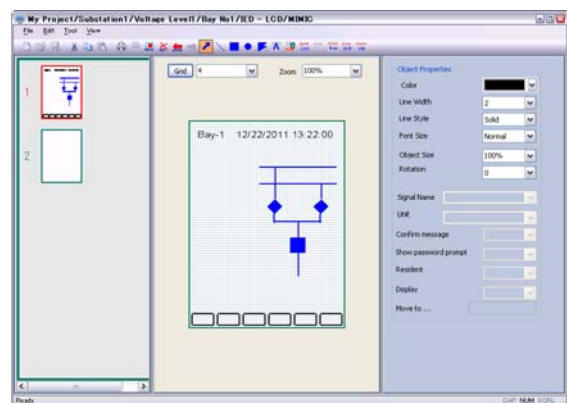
My Project/Substation1/Voltage Level1/Bay No1/IED - LCD/MIMIC

File Edit Tool View

1

2

Grid 4

Zoom 100%

Bay-1 12/22/2011 13:22:00

Object Properties

Color

Line Width 2

Line Style Solid

Font Size Normal

Object Size 100%

Rotation 0

Signal Name

Unit

Confirm message

Show password prompt

Resident

Display

Move to ...

Ready

CAP NUM SCRL